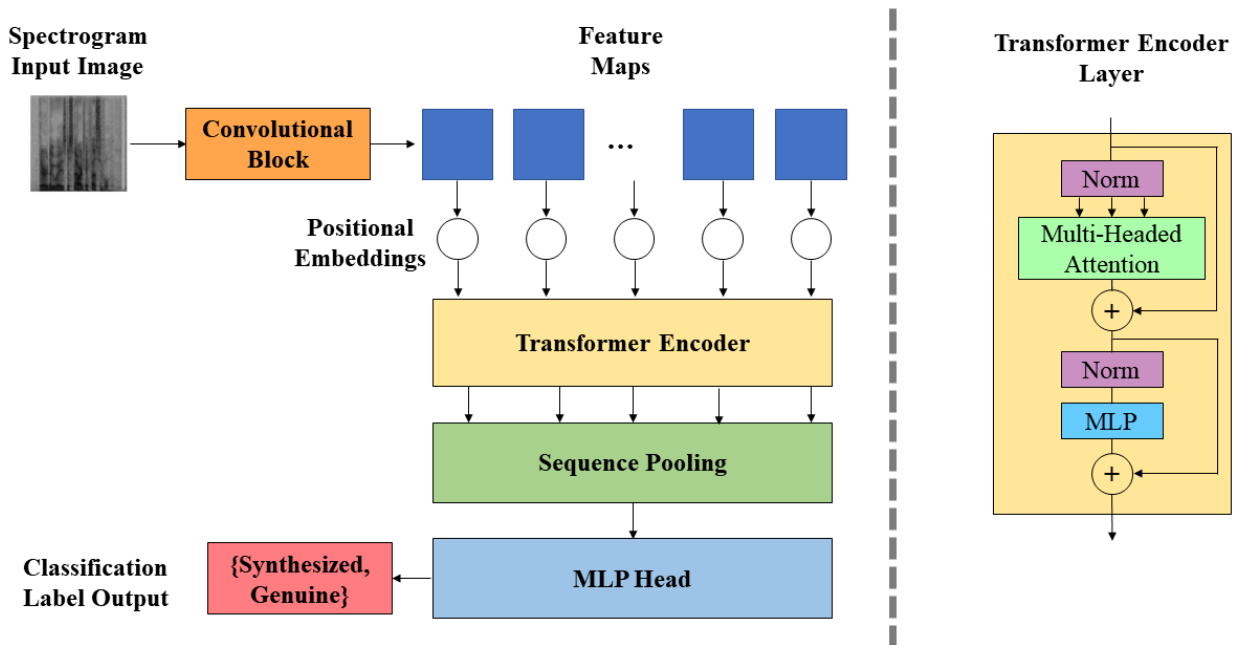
Spectrogram Input Image

Feature Maps

Convolutional Block

...

Positional Embeddings

Transformer Encoder

Sequence Pooling

Classification Label Output

{Synthesized, Genuine}

MLP Head

Transformer Encoder Layer

Norm

Multi-Headed Attention

+

Norm

MLP

+